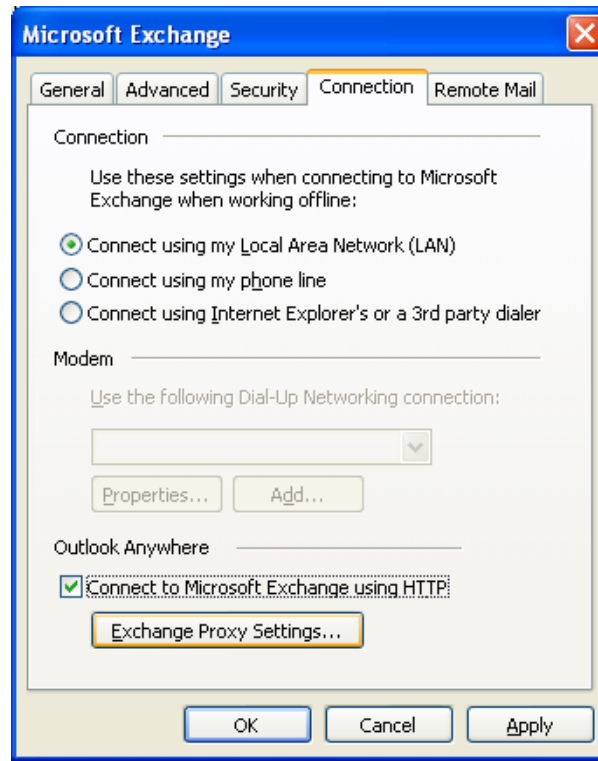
Microsoft Exchange

General | Advanced | Security | Connection | Remote Mail

Connection

Use these settings when connecting to Microsoft Exchange when working offline:

Connect using my Local Area Network (LAN)

Connect using my phone line

Connect using Internet Explorer's or a 3rd party dialer

Modem

Use the following Dial-Up Networking connection:

Properties...

Add...

Outlook Anywhere

Connect to Microsoft Exchange using HTTP

Exchange Proxy Settings...

OK

Cancel

Apply